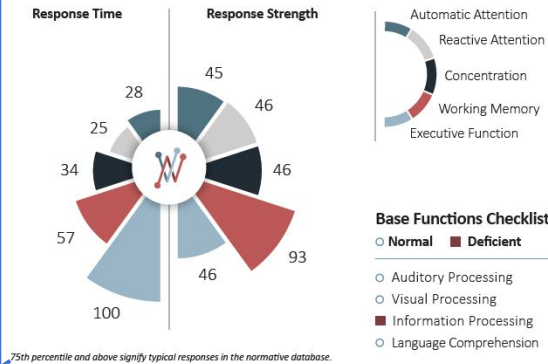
Response Time

Response Strength

28
25
34
57
100

45
46
46
93
46

Automatic Attention
Reactive Attention
Concentration
Working Memory
Executive Function

Base Functions Checklist
○ Normal ■ Deficient

○ Auditory Processing
○ Visual Processing
■ Information Processing
○ Language Comprehension

75th percentile and above signify typical responses in the normative database.